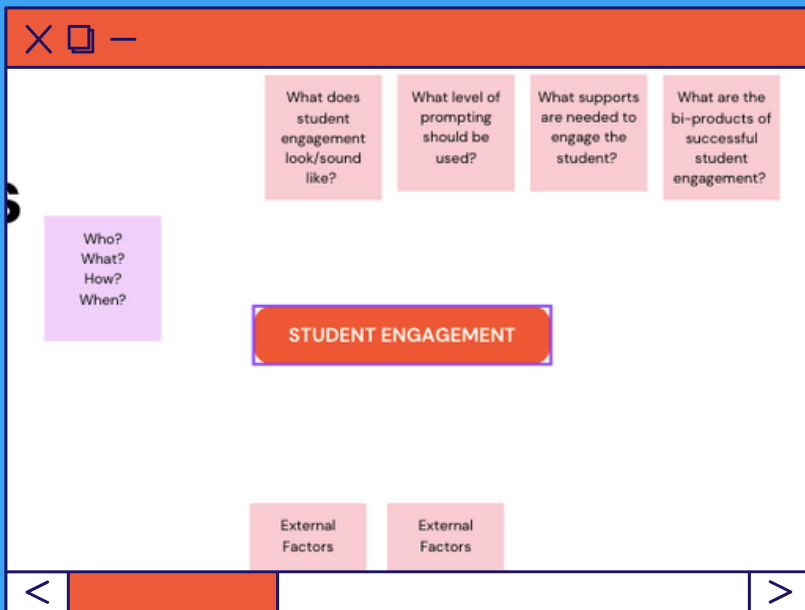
What does student engagement look/sound like?

What level of prompting should be used?

What supports are needed to engage the student?

What are the bi-products of successful student engagement?

s

Who?
What?
How?
When?

STUDENT ENGAGEMENT

External Factors

External Factors